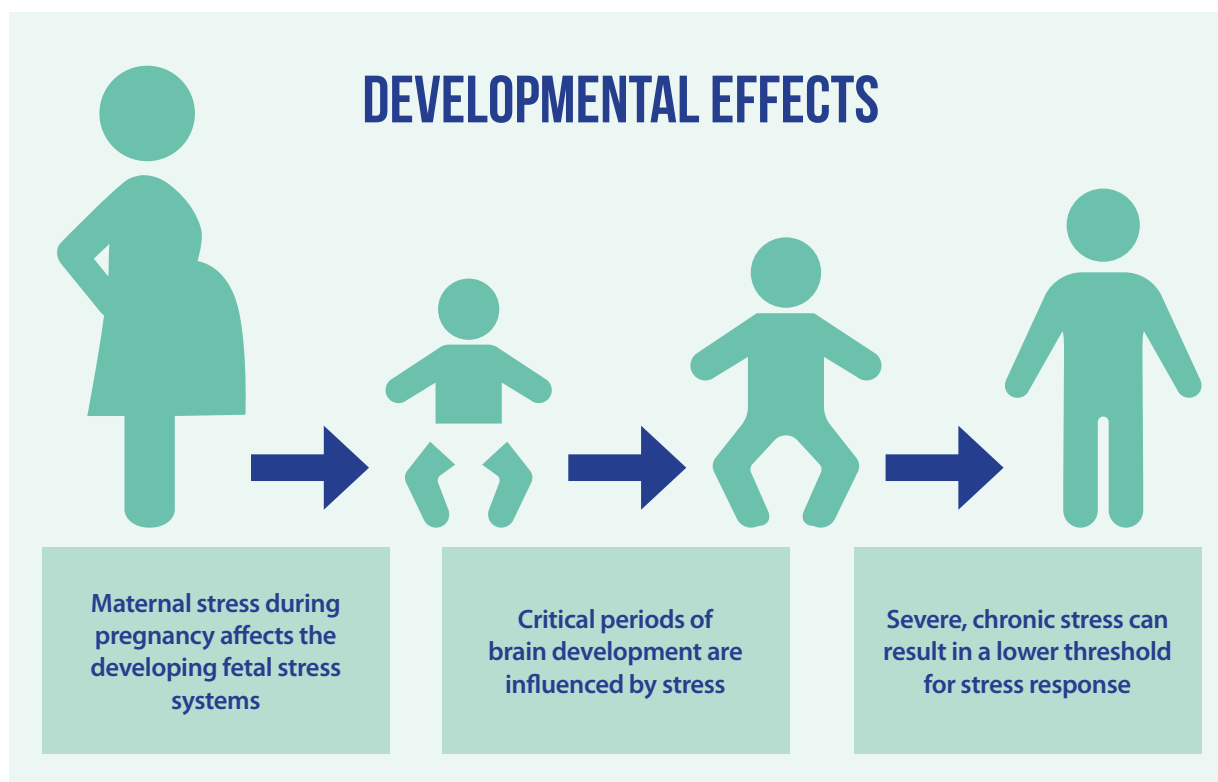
DEVELOPMENTAL EFFECTS

Maternal stress during pregnancy affects the developing fetal stress systems

Critical periods of brain development are influenced by stress

Severe, chronic stress can result in a lower threshold for stress response